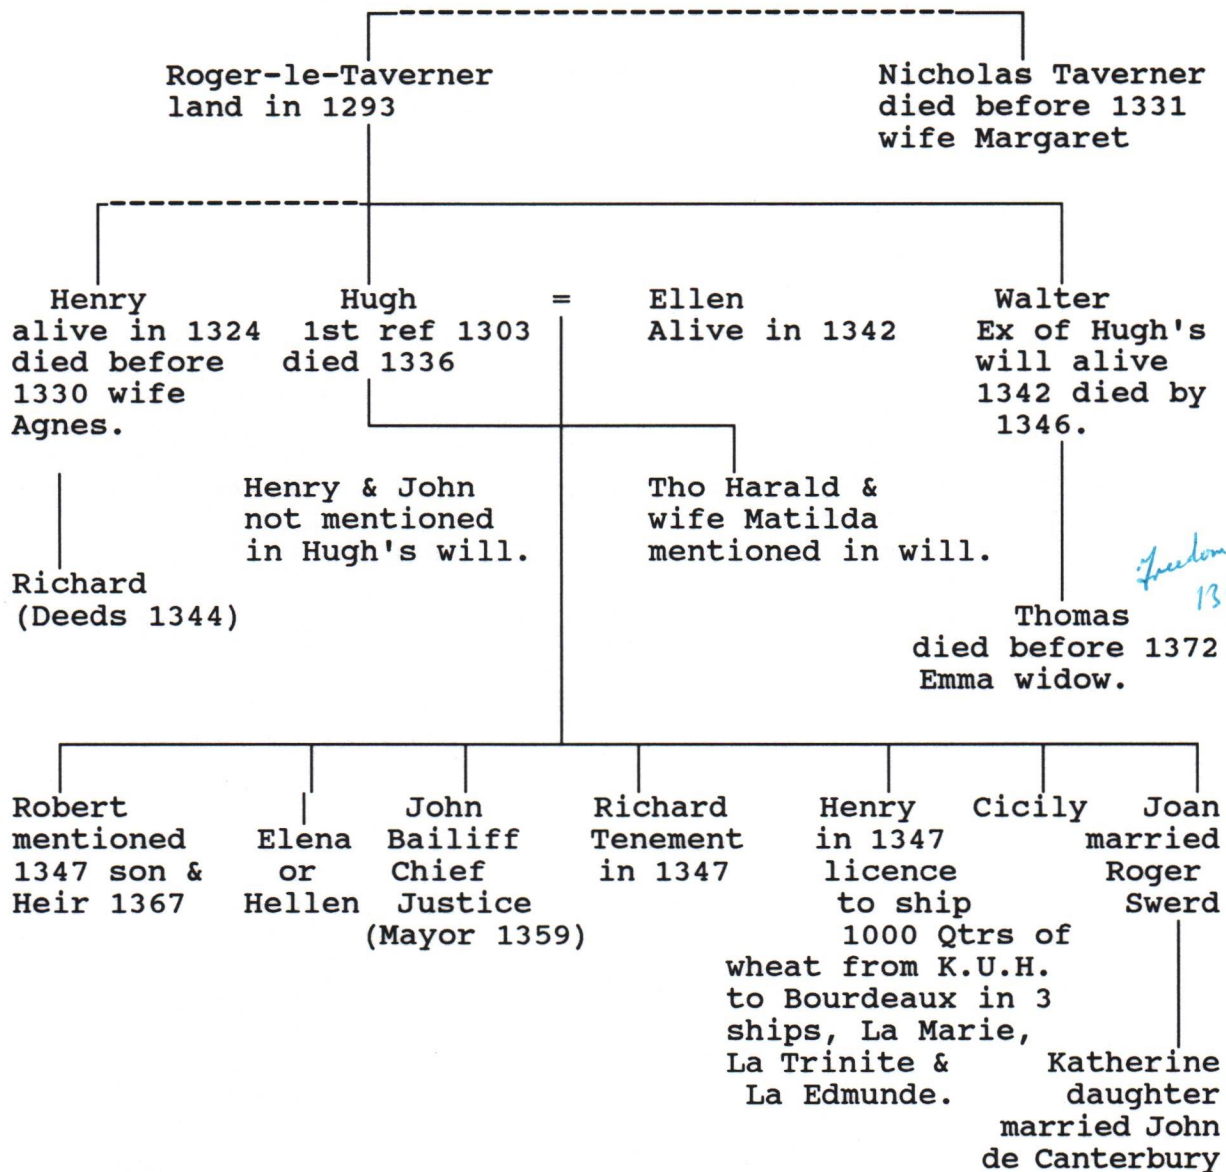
Roger-le-Taverner
land in 1293

Nicholas Taverner
died before 1331
wife Margaret

Henry
alive in 1324
died before
1330 wife
Agnes.

Hugh
1st ref 1303
died 1336

=

Ellen
Alive in 1342

Walter
Ex of Hugh's
will alive
1342 died by
1346.

Henry & John
not mentioned
in Hugh's will.

Tho Harald &
wife Matilda
mentioned in will.

Freedom
13

Richard
(Deeds 1344)

Thomas
died before 1372
Emma widow.

Robert
mentioned
1347 son &
Heir 1367

Elena
or
Hellen

John
Bailiff
Chief
Justice
(Mayor 1359)

Richard
Tenement
in 1347

Henry
in 1347
licence
to ship
1000 Qtrs of
wheat from K.U.H.
to Bourdeaux in 3
ships, La Marie,
La Trinite &
La Edmunde.

Cicily

Joan
married
Roger
Swerd

Katherine
daughter
married John
de Canterbury